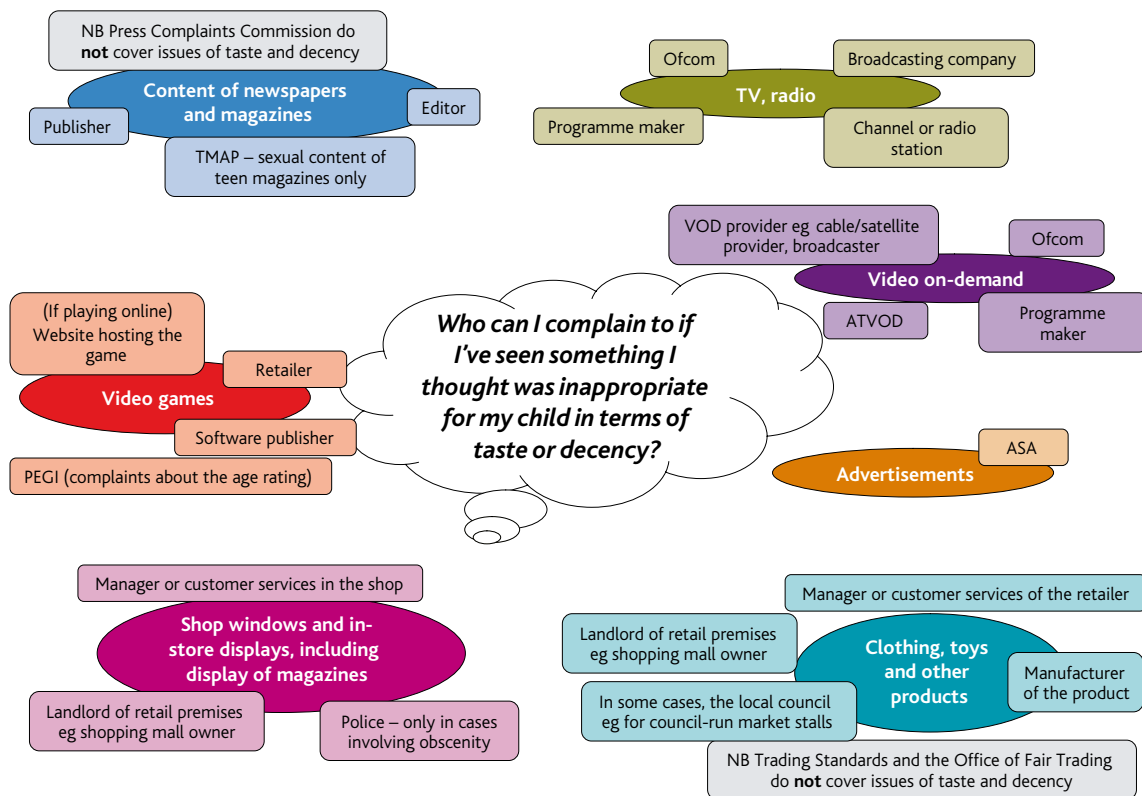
Who can I complain to if I've seen something I thought was inappropriate for my child in terms of taste or decency?

NB Press Complaints Commission do **not** cover issues of taste and decency

Content of newspapers and magazines

Publisher

Editor

TMAP – sexual content of teen magazines only

Ofcom

Broadcasting company

TV, radio

Programme maker

Channel or radio station

VOD provider eg cable/satellite provider, broadcaster

Ofcom

Video on-demand

ATVOD

Programme maker

(If playing online) Website hosting the game

Retailer

Video games

Software publisher

PEGI (complaints about the age rating)

ASA

Advertisements

Manager or customer services in the shop

Shop windows and in-store displays, including display of magazines

Landlord of retail premises eg shopping mall owner

Police – only in cases involving obscenity

Manager or customer services of the retailer

Landlord of retail premises eg shopping mall owner

Clothing, toys and other products

Manufacturer of the product

In some cases, the local council eg for council-run market stalls

NB Trading Standards and the Office of Fair Trading do **not** cover issues of taste and decency